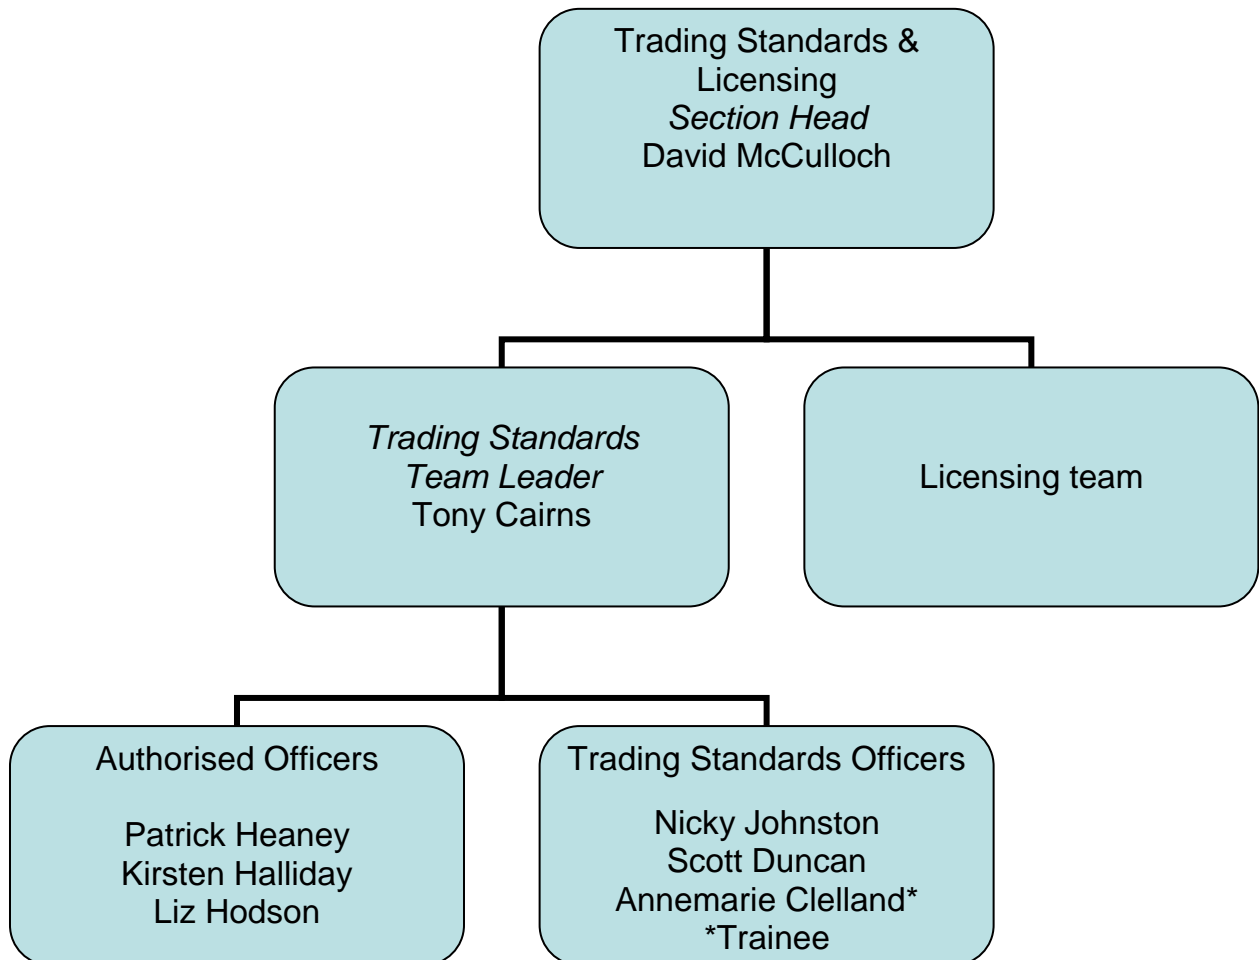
Trading Standards & Licensing
*Section Head*
David McCulloch

*Trading Standards Team Leader*
Tony Cairns

Licensing team

Authorised Officers

Patrick Heaney
Kirsten Halliday
Liz Hodson

Trading Standards Officers

Nicky Johnston
Scott Duncan
Annemarie Clelland*
*Trainee